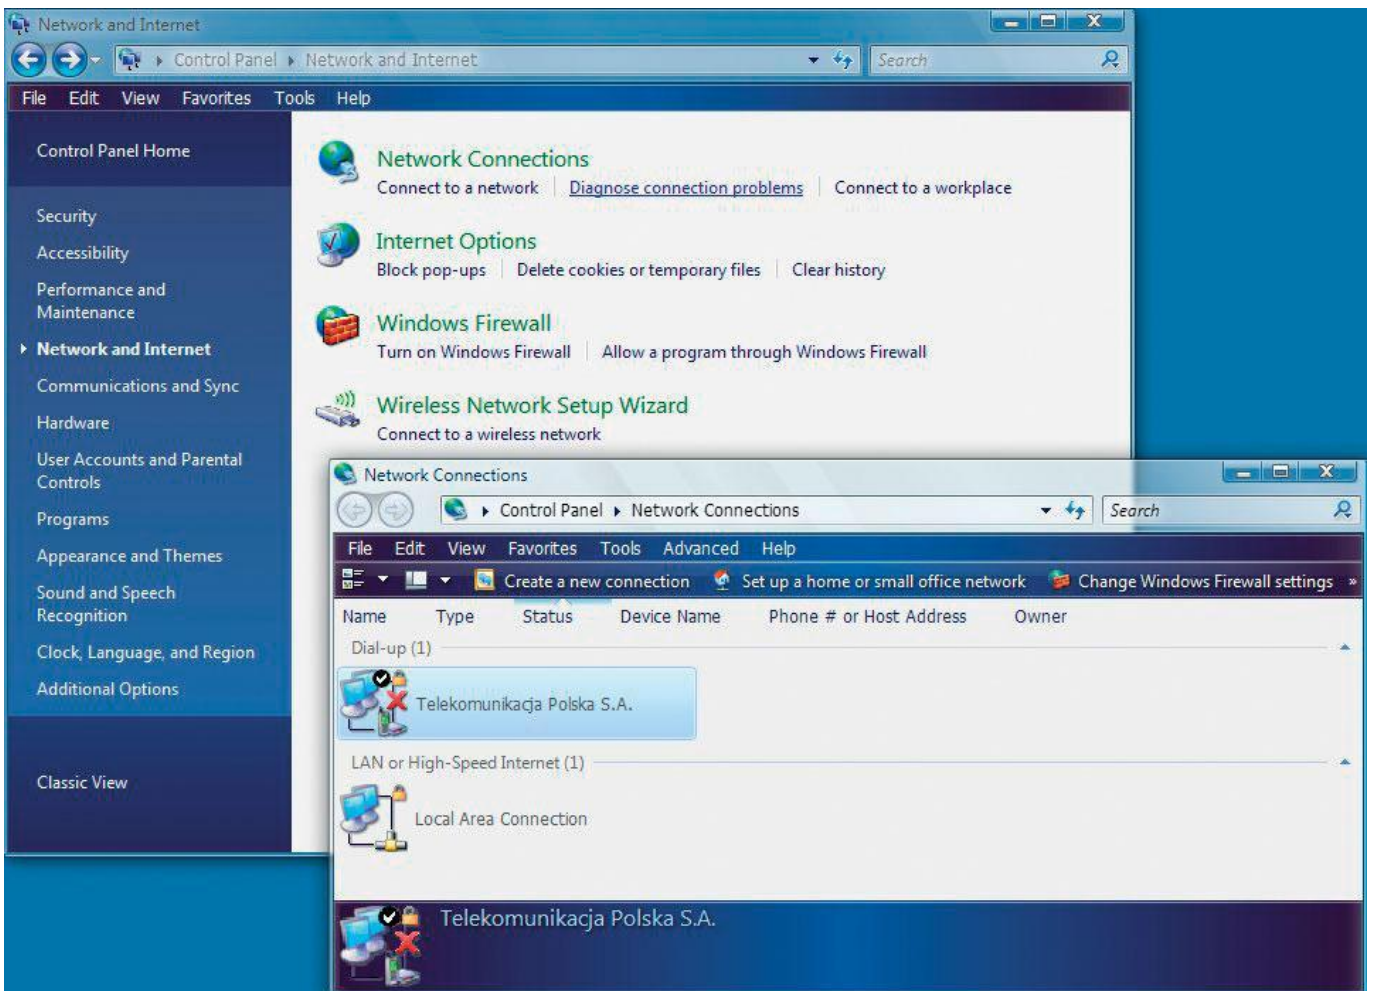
Network and Internet

Control Panel ▸ Network and Internet

Search

File Edit View Favorites Tools Help

Control Panel Home

Security
Accessibility
Performance and Maintenance
Network and Internet
Communications and Sync
Hardware
User Accounts and Parental Controls
Programs
Appearance and Themes
Sound and Speech Recognition
Clock, Language, and Region
Additional Options

Classic View

Network Connections
Connect to a network | Diagnose connection problems | Connect to a workplace

Internet Options
Block pop-ups | Delete cookies or temporary files | Clear history

Windows Firewall
Turn on Windows Firewall | Allow a program through Windows Firewall

Wireless Network Setup Wizard
Connect to a wireless network

Network Connections

Control Panel ▸ Network Connections

Search

File Edit View Favorites Tools Advanced Help

Create a new connection Set up a home or small office network Change Windows Firewall settings »

Name Type Status Device Name Phone # or Host Address Owner

Dial-up (1)

Telekomunikacja Polska S.A.

LAN or High-Speed Internet (1)

Local Area Connection

Telekomunikacja Polska S.A.